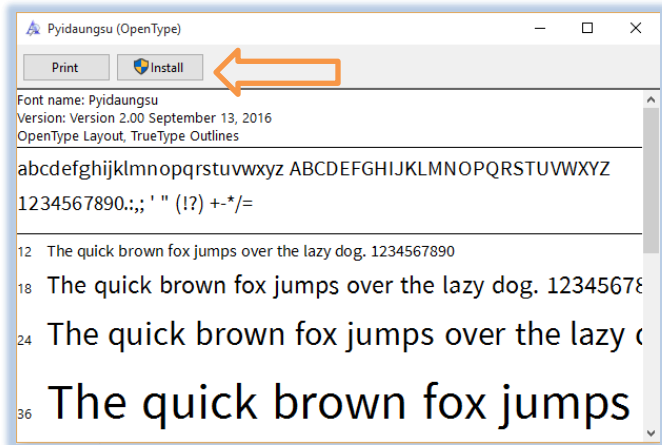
Pyidaungsu (OpenType)

Print
Install

Font name: Pyidaungsu
Version: Version 2.00 September 13, 2016
OpenType Layout, TrueType Outlines

abcdefghijklmnopqrstuvwxyz ABCDEFGHIJKLMNOPQRSTUVWXYZ
1234567890.:,; ' " (!?) +-*/=

12 The quick brown fox jumps over the lazy dog. 1234567890
18 The quick brown fox jumps over the lazy dog. 12345678
24 The quick brown fox jumps over the lazy
36 The quick brown fox jumps